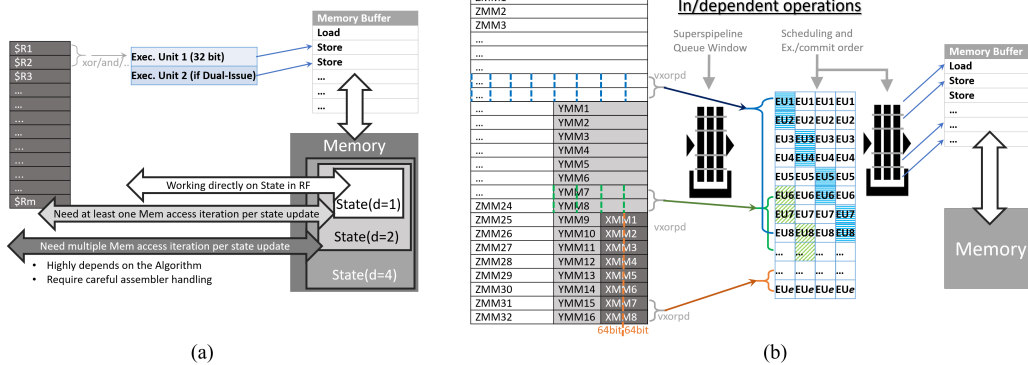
$R1
$R2
$R3
...
...
...
...
...
...
...
$Rm

xor/and/...

Exec. Unit 1 (32 bit)
Exec. Unit 2 (if Dual-Issue)

Memory Buffer
Load
Store
Store
...
...
...

Memory

Working directly on State in RF
Need at least one Mem access iteration per state update
Need multiple Mem access iteration per state update

State(d=1)
State(d=2)
State(d=4)

• Highly depends on the Algorithm
• Require careful assembler handling

(a)

In/dependent operations

ZMM2
ZMM3
...
...
...
...
...
...
...
...
...
...
...
ZMM24
ZMM25
ZMM26
ZMM27
ZMM28
ZMM29
ZMM30
ZMM31
ZMM32

YMM1
YMM2
YMM3
YMM4
YMM5
YMM6
YMM7
YMM8
YMM9
YMM10
YMM11
YMM12
YMM13
YMM14
YMM15
YMM16

XMM1
XMM2
XMM3
XMM4
XMM5
XMM6
XMM7
XMM8

64bit 64bit

vxorpd
vxorpd
vxorpd

Superspipeline Queue Window

Scheduling and Ex./commit order

| EU1 | EU1 | EU1 | EU1 |
|---|---|---|---|
| EU2 | EU2 | EU2 | EU2 |
| EU3 | EU3 | EU3 | EU3 |
| EU4 | EU4 | EU4 | EU4 |
| EU5 | EU5 | EU5 | EU5 |
| EU6 | EU6 | EU6 | EU6 |
| EU7 | EU7 | EU7 | EU7 |
| EU8 | EU8 | EU8 | EU8 |
| ... | ... | ... | ... |
| ... | ... | ... | ... |
| EUe | EUe | EUe | EUe |

Memory Buffer
Load
Store
Store
...
...
...

Memory

(b)